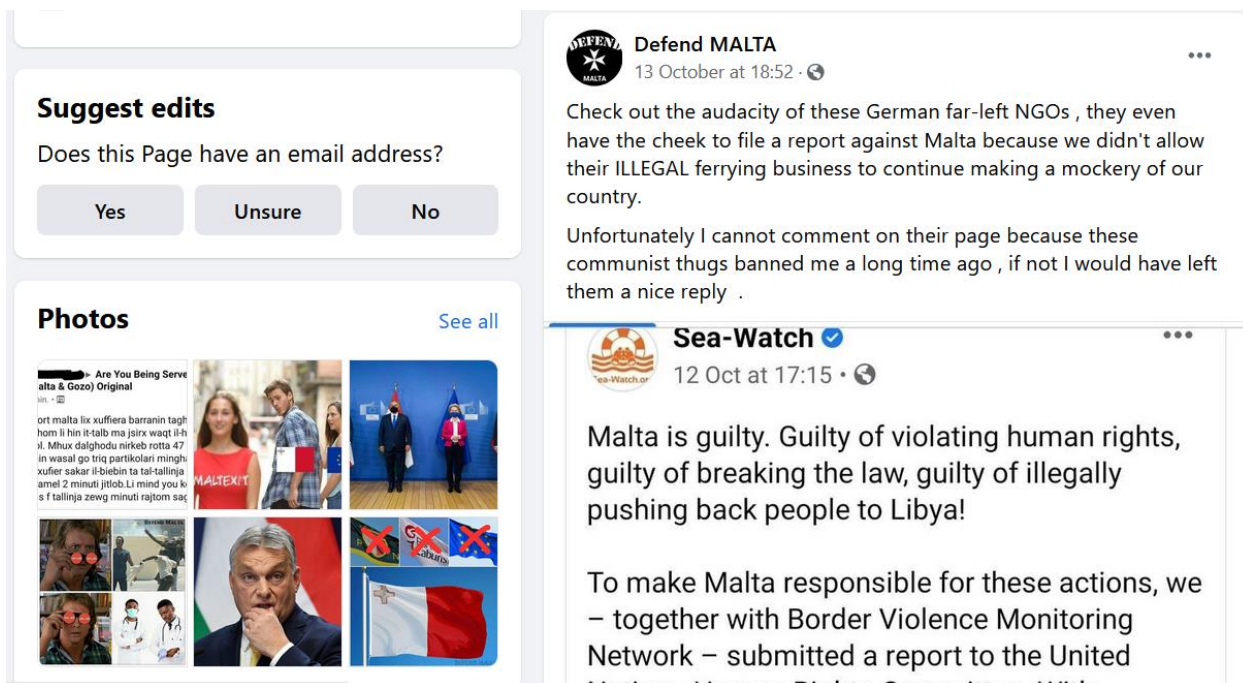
Suggest edits

Does this Page have an email address?

Yes

Unsure

No

Photos

See all

Are You Being Serve
alta & Gozo) Original

ort malta lix xuffiera barranin tagh
hom li hin it-talb ma jsirx waqt il-h
l. Mhux dalghodu nirkeb rotta 47
in wasal go triq partikolari mingh
xufier sakar il-biebin ta tal-tallinja
amel 2 minuti jitlob.Li mind you k
s f tallinja zewg minuti rajtom sag

MALTEXIT

Defend MALTA

13 October at 18:52 ·

Check out the audacity of these German far-left NGOs , they even have the cheek to file a report against Malta because we didn't allow their ILLEGAL ferrying business to continue making a mockery of our country.

Unfortunately I cannot comment on their page because these communist thugs banned me a long time ago , if not I would have left them a nice reply .

Sea-Watch

12 Oct at 17:15 ·

Malta is guilty. Guilty of violating human rights, guilty of breaking the law, guilty of illegally pushing back people to Libya!

To make Malta responsible for these actions, we – together with Border Violence Monitoring Network – submitted a report to the United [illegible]